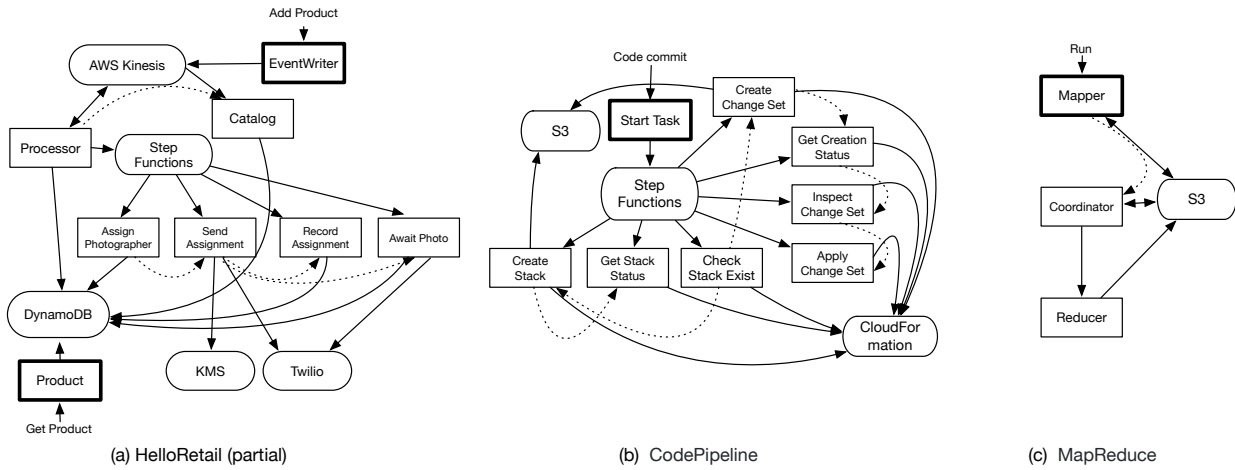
Add Product

AWS Kinesis

EventWriter

Catalog

Processor

Step Functions

Assign Photographer

Send Assignment

Record Assignment

Await Photo

DynamoDB

KMS

Twilio

Product

Get Product

(a) HelloRetail (partial)

Code commit

S3

Start Task

Create Change Set

Get Creation Status

Step Functions

Inspect Change Set

Apply Change Set

Create Stack

Get Stack Status

Check Stack Exist

CloudFor mation

(b) CodePipeline

Run

Mapper

Coordinator

S3

Reducer

(c) MapReduce